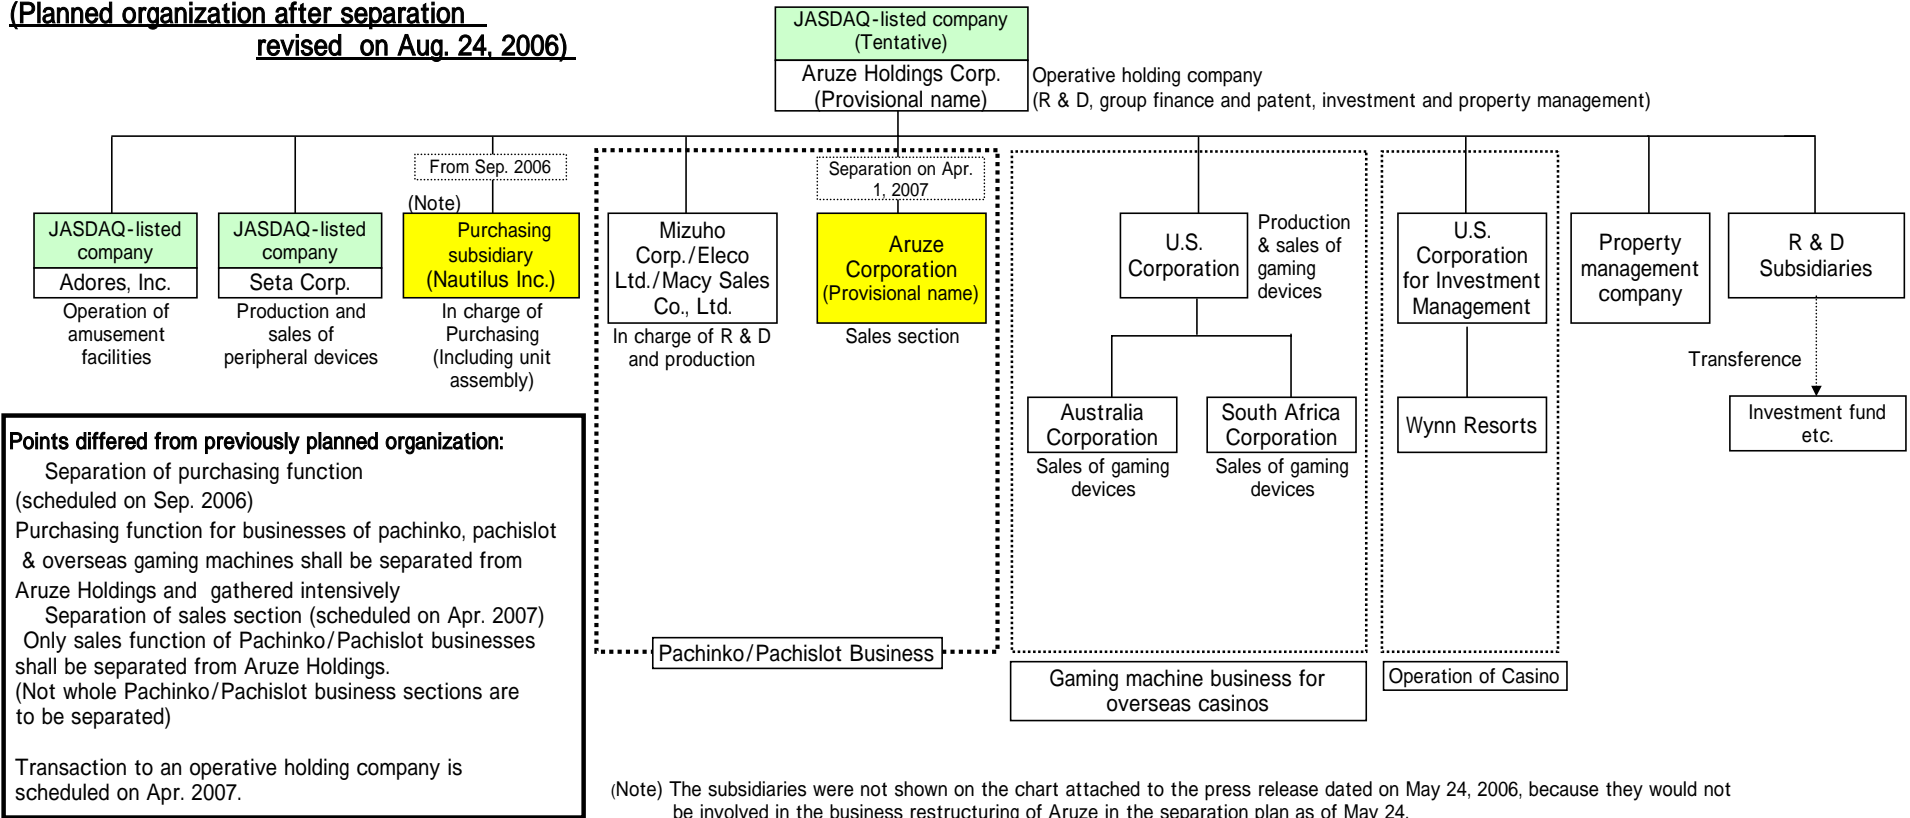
(Planned organization after separation revised on Aug. 24, 2006)

JASDAQ-listed company (Tentative)
Aruze Holdings Corp. (Provisional name)
Operative holding company
(R & D, group finance and patent, investment and property management)

JASDAQ-listed company
Adores, Inc.
Operation of amusement facilities

JASDAQ-listed company
Seta Corp.
Production and sales of peripheral devices

From Sep. 2006
(Note)
Purchasing subsidiary (Nautilus Inc.)
In charge of Purchasing (Including unit assembly)

Mizuho Corp./Eleco Ltd./Macy Sales Co., Ltd.
In charge of R & D and production

Separation on Apr. 1, 2007
Aruze Corporation (Provisional name)
Sales section

Pachinko/Pachislot Business

U.S. Corporation
Production & sales of gaming devices

Australia Corporation
Sales of gaming devices

South Africa Corporation
Sales of gaming devices

Gaming machine business for overseas casinos

U.S. Corporation for Investment Management

Wynn Resorts

Operation of Casino

Property management company

R & D Subsidiaries
Transference
Investment fund etc.

Points differed from previously planned organization:
Separation of purchasing function (scheduled on Sep. 2006)
Purchasing function for businesses of pachinko, pachislot & overseas gaming machines shall be separated from Aruze Holdings and gathered intensively
Separation of sales section (scheduled on Apr. 2007)
Only sales function of Pachinko/Pachislot businesses shall be separated from Aruze Holdings.
(Not whole Pachinko/Pachislot business sections are to be separated)

Transaction to an operative holding company is scheduled on Apr. 2007.

(Note) The subsidiaries were not shown on the chart attached to the press release dated on May 24, 2006, because they would not be involved in the business restructuring of Aruze in the separation plan as of May 24.